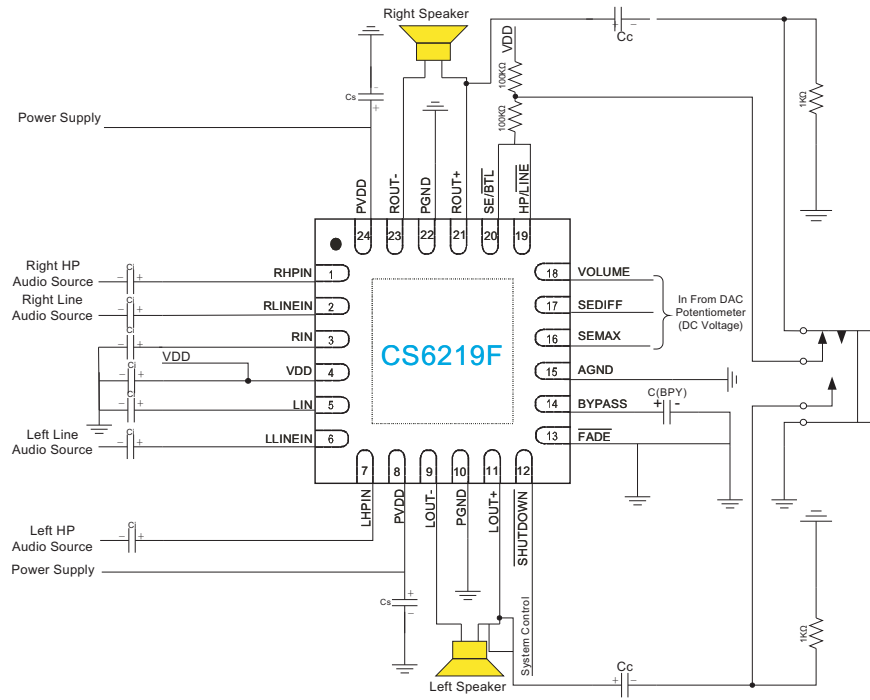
Right Speaker
Cc
VDD
100KΩ
100KΩ
1KΩ
Cs
Power Supply
PVDD
ROUT-
PGND
ROUT+
$\overline{SE}$/BTL
HP/$\overline{LINE}$
24
23
22
21
20
19
Right HP Audio Source
Ci
RHPIN
1
Right Line Audio Source
Ci
RLINEIN
2
Ci
RIN
3
VDD
Ci
VDD
4
Ci
LIN
5
Left Line Audio Source
Ci
LLINEIN
6
18
VOLUME
17
SEDIFF
16
SEMAX
15
AGND
14
BYPASS
13
$\overline{FADE}$
In From DAC Potentiometer (DC Voltage)
C(BPY)
CS6219F
7
8
9
10
11
12
LHPIN
PVDD
LOUT-
PGND
LOUT+
$\overline{SHUTDOWN}$
Left HP Audio Source
Ci
Power Supply
Cs
System Control
Left Speaker
Cc
1KΩ